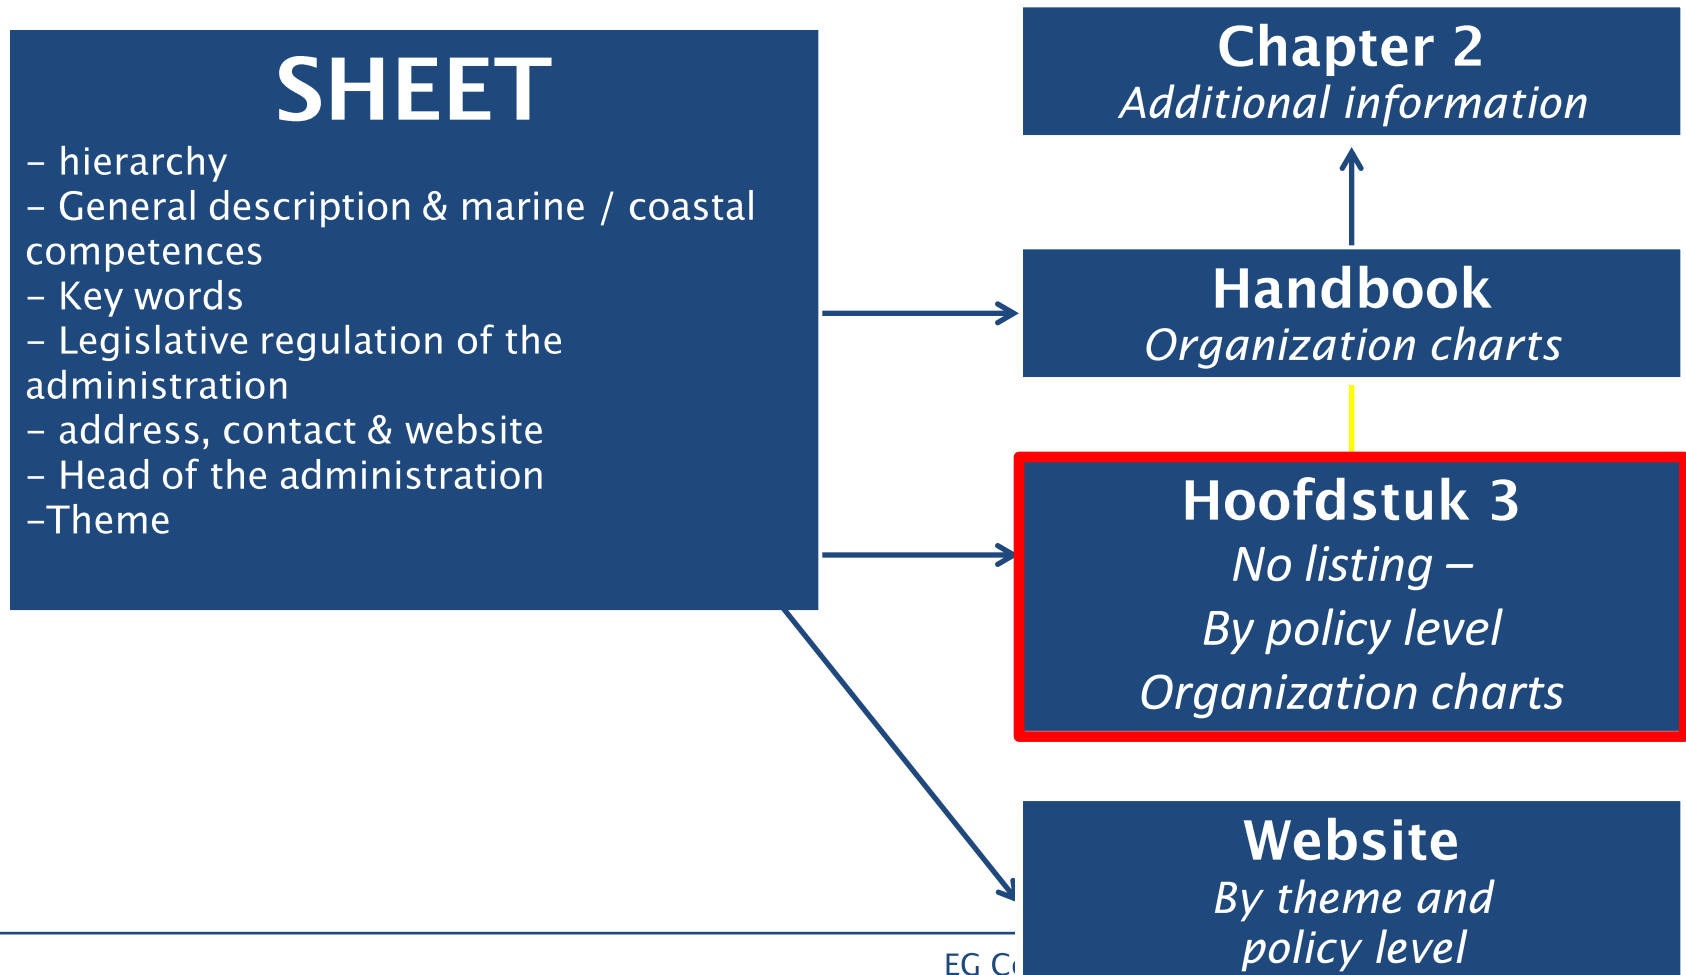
SHEET
– hierarchy
– General description & marine / coastal competences
– Key words
– Legislative regulation of the administration
– address, contact & website
– Head of the administration
–Theme

Chapter 2
Additional information

Handbook
Organization charts

Hoofdstuk 3
No listing –
By policy level
Organization charts

Website
By theme and policy level

EG C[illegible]